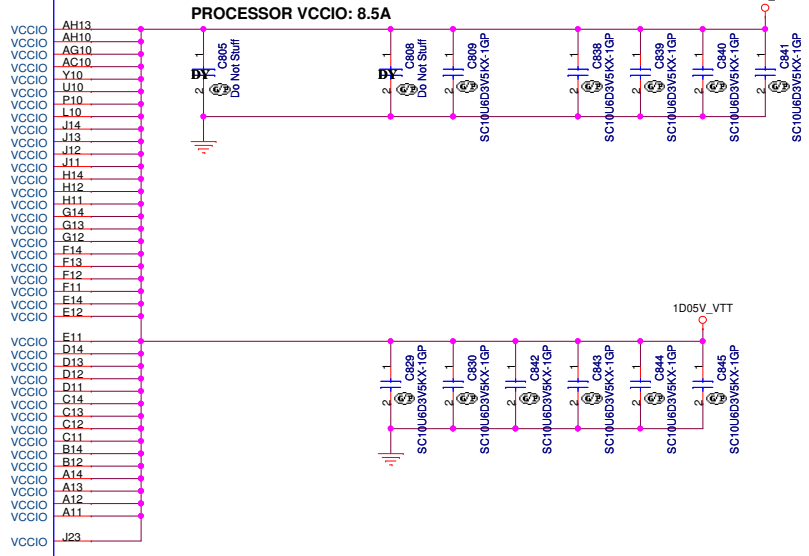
PROCESSOR VCCIO: 8.5A

VCCIO AH13
VCCIO AH10
VCCIO AG10
VCCIO AC10
VCCIO Y10
VCCIO U10
VCCIO P10
VCCIO L10
VCCIO J14
VCCIO J13
VCCIO J12
VCCIO J11
VCCIO H14
VCCIO H12
VCCIO H11
VCCIO G14
VCCIO G13
VCCIO G12
VCCIO F14
VCCIO F13
VCCIO F12
VCCIO F11
VCCIO E14
VCCIO E12
VCCIO E11
VCCIO D14
VCCIO D13
VCCIO D12
VCCIO D11
VCCIO C14
VCCIO C13
VCCIO C12
VCCIO C11
VCCIO B14
VCCIO B12
VCCIO A14
VCCIO A13
VCCIO A12
VCCIO A11
VCCIO J23

DY 1 2 C805 Do Not Stuff
DY 1 2 C808 Do Not Stuff
1 2 C809 SC10U6D3V5KX-1GP
1 2 C838 SC10U6D3V5KX-1GP
1 2 C839 SC10U6D3V5KX-1GP
1 2 C840 SC10U6D3V5KX-1GP
1 2 C841 SC10U6D3V5KX-1GP

1D05V_VTT

1 2 C829 SC10U6D3V5KX-1GP
1 2 C830 SC10U6D3V5KX-1GP
1 2 C842 SC10U6D3V5KX-1GP
1 2 C843 SC10U6D3V5KX-1GP
1 2 C844 SC10U6D3V5KX-1GP
1 2 C845 SC10U6D3V5KX-1GP